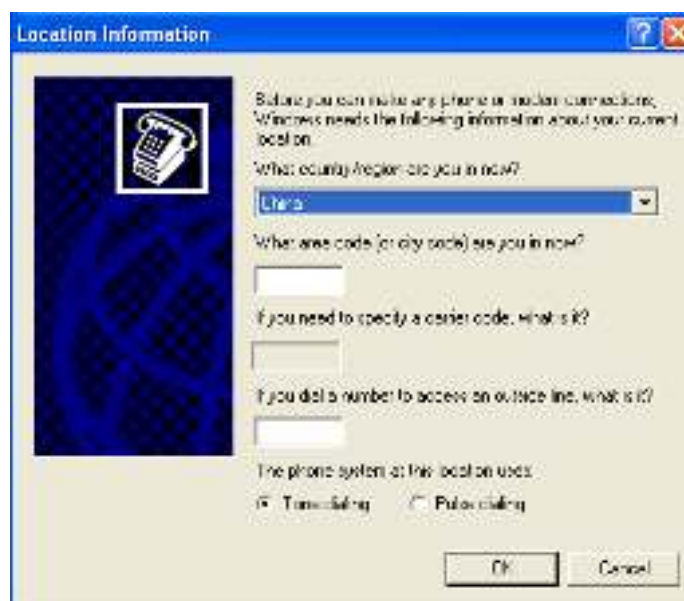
Location Information

Before you can make any phone or modem connections, Windows needs the following information about your current location.

What country/region are you in now?

China

What area code (or city code) are you in now?

If you need to specify a carrier code, what is it?

If you dial a number to access an outside line, what is it?

The phone system at this location uses:

Tone dialing   Pulse dialing

OK   Cancel